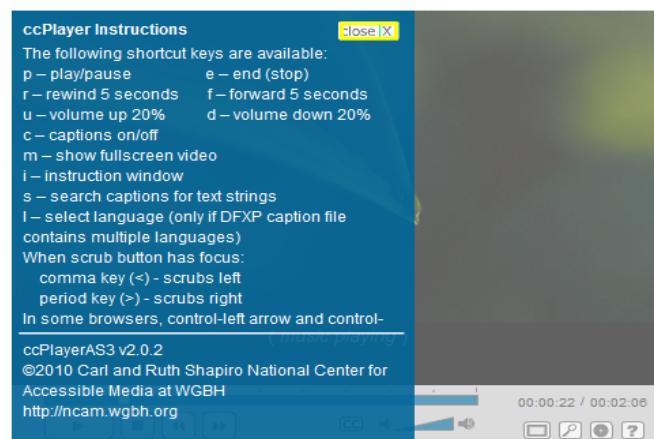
ccPlayer Instructions

close X

The following shortcut keys are available:

p – play/pause
e – end (stop)
r – rewind 5 seconds
f – forward 5 seconds
u – volume up 20%
d – volume down 20%
c – captions on/off
m – show fullscreen video
i – instruction window
s – search captions for text strings
l – select language (only if DFXP caption file contains multiple languages)
When scrub button has focus:
comma key (<) - scrubs left
period key (>) - scrubs right
In some browsers, control-left arrow and control-

ccPlayerAS3 v2.0.2
©2010 Carl and Ruth Shapiro National Center for Accessible Media at WGBH
http://ncam.wgbh.org

(music playing)

00:00:22 / 00:02:06

CC

?